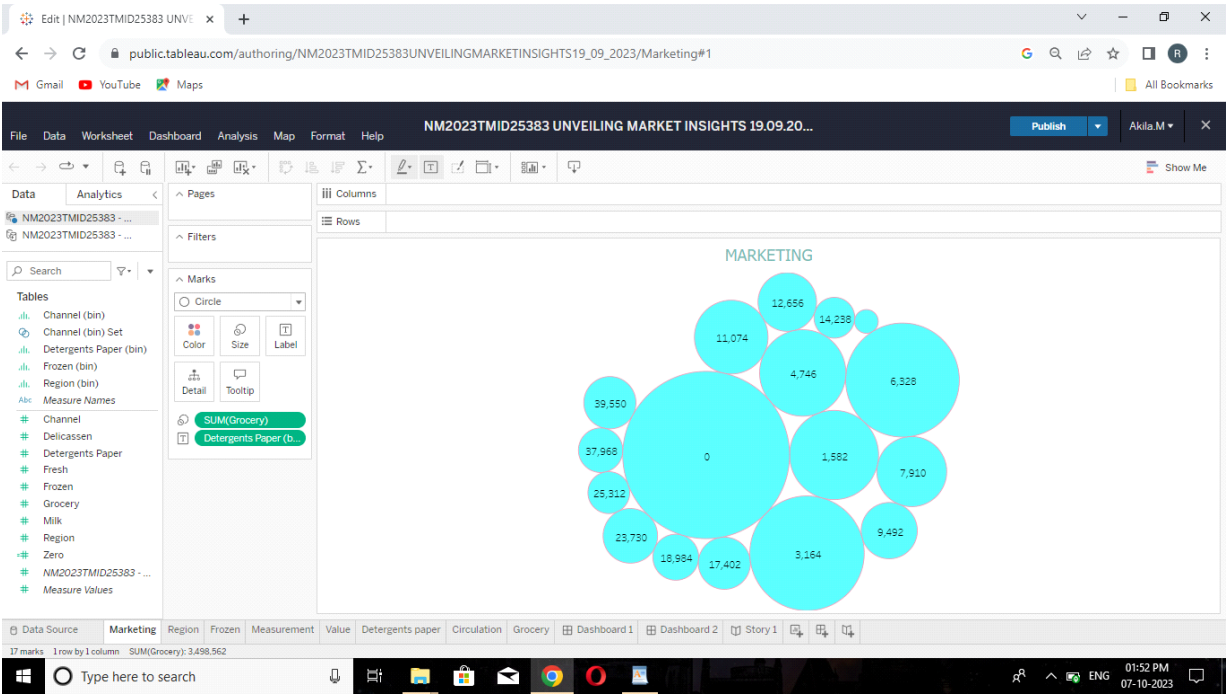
Edit | NM2023TMID25383 UNVE ×  +

public.tableau.com/authoring/NM2023TMID25383UNVEILINGMARKETINSIGHTS19_09_2023/Marketing#1

Gmail YouTube Maps

All Bookmarks

File Data Worksheet Dashboard Analysis Map Format Help

NM2023TMID25383 UNVEILING MARKET INSIGHTS 19.09.20...

Publish

Akila.M

Show Me

Data Analytics

NM2023TMID25383 - ...
NM2023TMID25383 - ...

Search

Tables
Channel (bin)
Channel (bin) Set
Detergents Paper (bin)
Frozen (bin)
Region (bin)
Measure Names
Channel
Delicassen
Detergents Paper
Fresh
Frozen
Grocery
Milk
Region
Zero
NM2023TMID25383 - ...
Measure Values

Pages

Filters

Marks
Circle
Color Size Label
Detail Tooltip
SUM(Grocery)
Detergents Paper (b...

Columns

Rows

MARKETING

12,656
14,238
11,074
4,746
6,328
39,550
0
37,968
1,582
7,910
25,312
23,730
9,492
18,984
17,402
3,164

Data Source | Marketing | Region | Frozen | Measurement | Value | Detergents paper | Circulation | Grocery | Dashboard 1 | Dashboard 2 | Story 1

17 marks 1 row by 1 column SUM(Grocery): 3,498,562

Type here to search

ENG 01:52 PM 07-10-2023